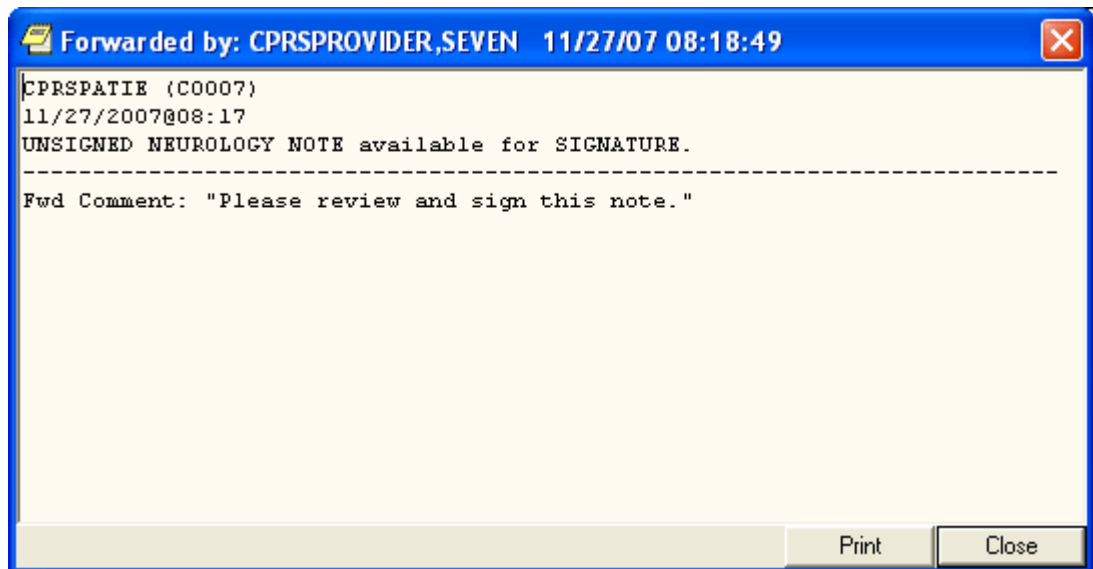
Forwarded by: CPRSPROVIDER,SEVEN 11/27/07 08:18:49

CPRSPATIE (C0007)
11/27/2007@08:17
UNSIGNED NEUROLOGY NOTE available for SIGNATURE.
------------------------------------------------------------------------
Fwd Comment: "Please review and sign this note."

Print
Close